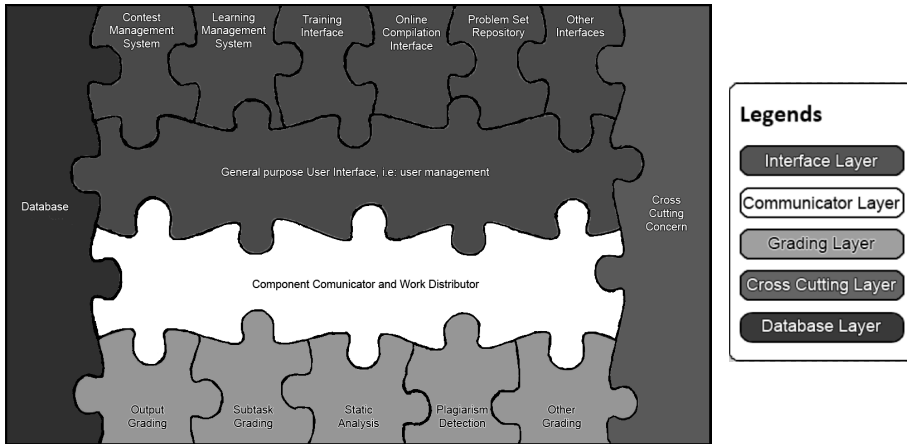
Contest Management System

Learning Management System

Training Interface

Online Compilation Interface

Problem Set Repository

Other Interfaces

General purpose User Interface, i.e: user management

Database

Cross Cutting Concern

Component Comunicator and Work Distributor

Output Grading

Subtask Grading

Static Analysis

Plagiarism Detection

Other Grading

Legends

Interface Layer

Communicator Layer

Grading Layer

Cross Cutting Layer

Database Layer